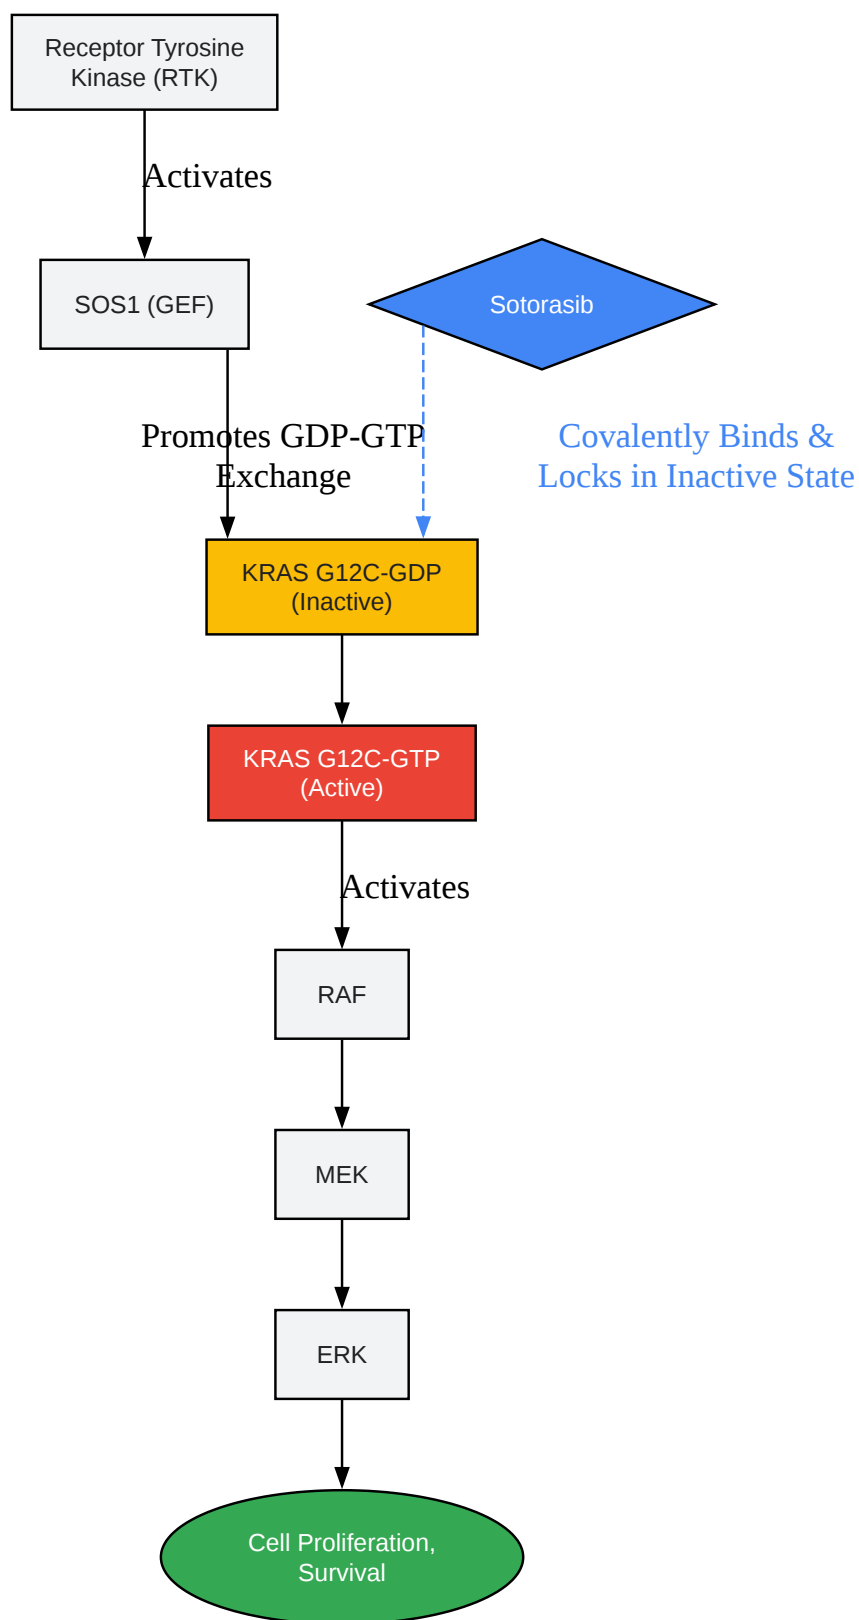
Receptor Tyrosine Kinase (RTK)

Activates

SOS1 (GEF)

Sotorasib

Promotes GDP-GTP Exchange

Covalently Binds & Locks in Inactive State

KRAS G12C-GDP (Inactive)

KRAS G12C-GTP (Active)

Activates

RAF

MEK

ERK

Cell Proliferation, Survival